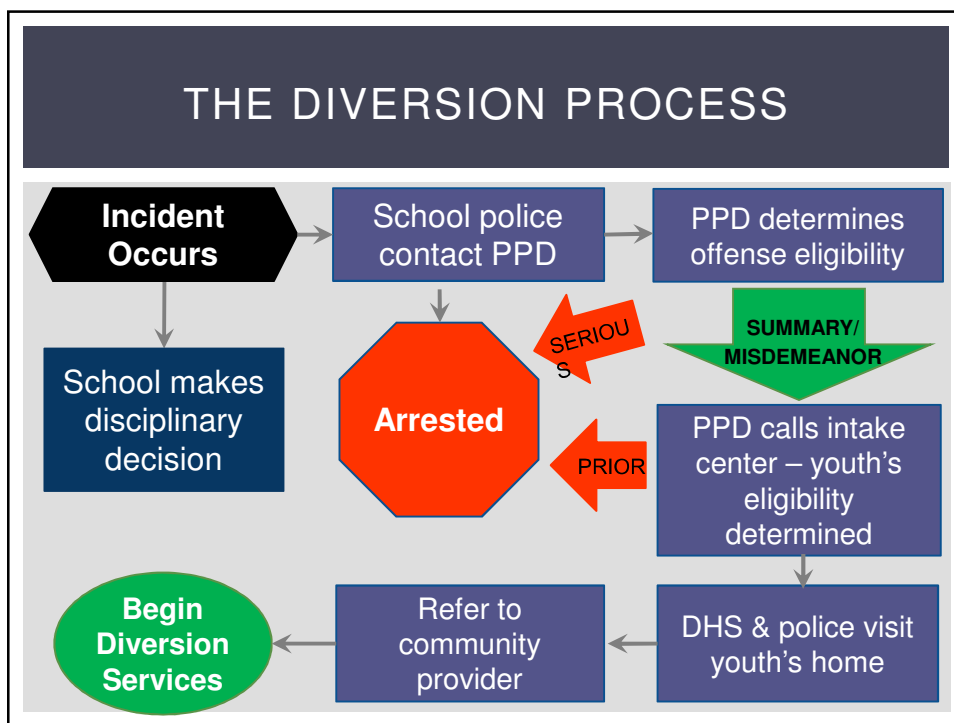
THE DIVERSION PROCESS

Incident Occurs

School police contact PPD

PPD determines offense eligibility

School makes disciplinary decision

Arrested

SERIOU S

SUMMARY/ MISDEMEANOR

PRIOR

PPD calls intake center – youth's eligibility determined

Begin Diversion Services

Refer to community provider

DHS & police visit youth's home